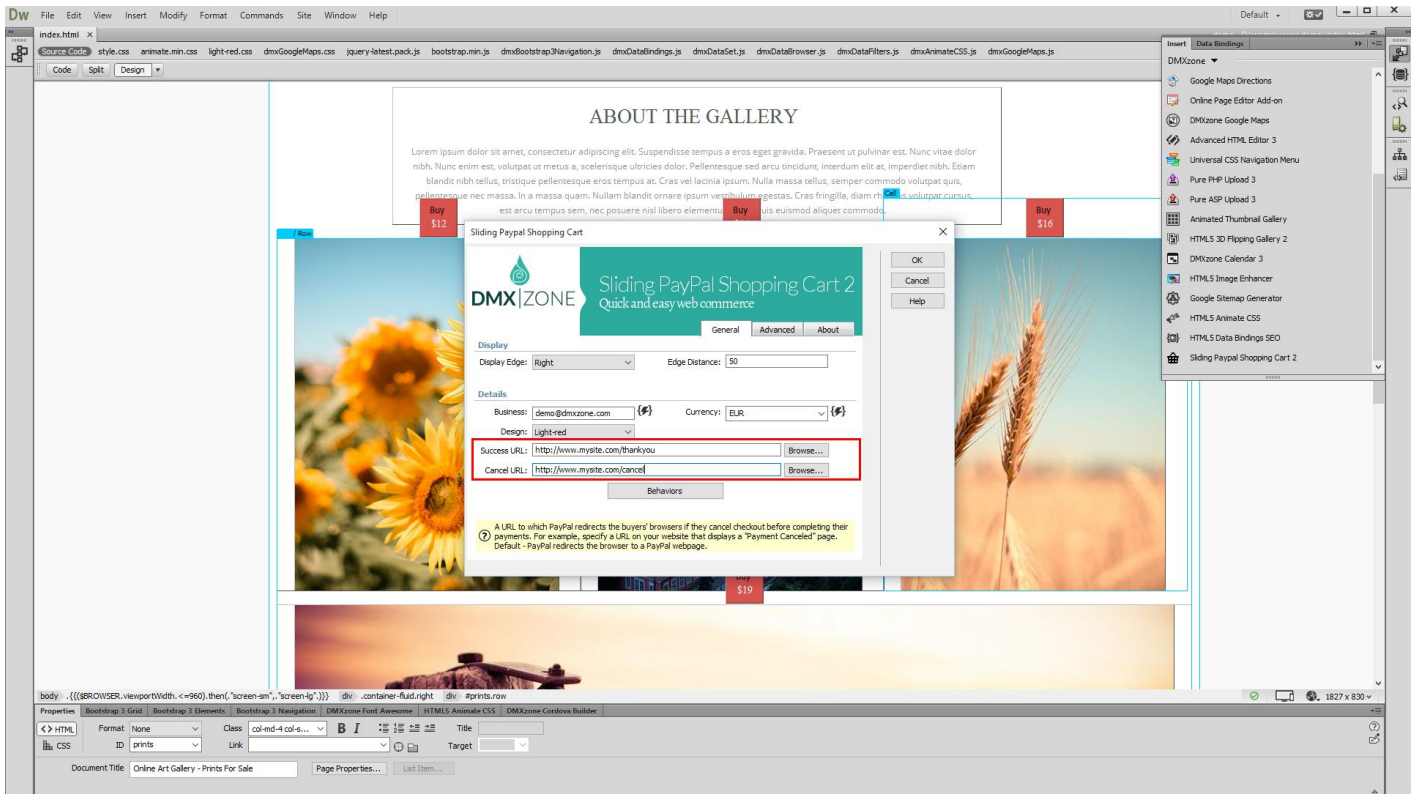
Dw File Edit View Insert Modify Format Commands Site Window Help

Default

index.html ×

Source Code style.css animate.min.css light-red.css dmxGoogleMaps.css jquery-latest.pack.js bootstrap.min.js dmxBootstrap3Navigation.js dmxDataBindings.js dmxDataSet.js dmxDataBrowser.js dmxDataFilters.js dmxAnimateCSS.js dmxGoogleMaps.js

Code Split Design

ABOUT THE GALLERY

Lorem ipsum dolor sit amet, consectetur adipiscing elit. Suspendisse tempus a eros eget gravida. Praesent ut pulvinar est. Nunc vitae dolor nibh. Nunc enim est, volutpat ut metus a, scelerisque ultricies dolor. Pellentesque sed arcu tincidunt, interdum elit at, imperdiet nibh. Etiam blandit nibh tellus, tristique pellentesque eros tempus at. Cras vel lacinia ipsum. Nulla massa tellus, semper commodo volutpat quis, pellentesque nec massa. In a massa quam. Nullam blandit ornare ipsum vestibulum egestas. Cras fringilla, diam rh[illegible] volutpat cursus, est arcu tempus sem, nec posuere nisl libero elementu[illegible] uis euismod aliquet commodo.

Buy $12 Buy Buy $16

Row

Sliding Paypal Shopping Cart ×

DMX|ZONE Sliding PayPal Shopping Cart 2 Quick and easy web commerce

General Advanced About

OK
Cancel
Help

Display
Display Edge: Right Edge Distance: 50

Details
Business: demo@dmxzone.com Currency: EUR
Design: Light-red
Success URL: http://www.mysite.com/thankyou Browse...
Cancel URL: http://www.mysite.com/cancel Browse...
Behaviors

A URL to which PayPal redirects the buyers' browsers if they cancel checkout before completing their payments. For example, specify a URL on your website that displays a "Payment Canceled" page. Default - PayPal redirects the browser to a PayPal webpage.

Buy $19

Insert Data Bindings
DMXzone
Google Maps Directions
Online Page Editor Add-on
DMXzone Google Maps
Advanced HTML Editor 3
Universal CSS Navigation Menu
Pure PHP Upload 3
Pure ASP Upload 3
Animated Thumbnail Gallery
HTML5 3D Flipping Gallery 2
DMXzone Calendar 3
HTML5 Image Enhancer
Google Sitemap Generator
HTML5 Animate CSS
HTML5 Data Bindings SEO
Sliding Paypal Shopping Cart 2

body .{{($BROWSER.viewportWidth.<=960).then(.'screen-sm',.'screen-lg').}} div .container-fluid.right div #prints.row

1827 x 830

Properties Bootstrap 3 Grid Bootstrap 3 Elements Bootstrap 3 Navigation DMXzone Font Awesome HTML5 Animate CSS DMXzone Cordova Builder

<> HTML Format None Class col-md-4 col-s... B I Title
CSS ID prints Link Target

Document Title Online Art Gallery - Prints For Sale Page Properties... List Item...